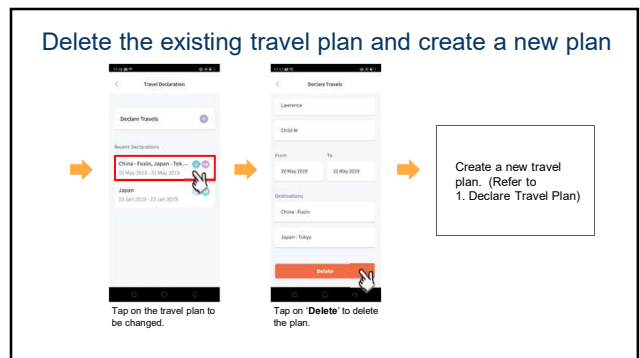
Delete the existing travel plan and create a new plan

Travel Declaration

Declare Travels

Recent Declarations

China - Fuxin, Japan - Tok...

20 May 2019 - 31 May 2019

Japan

23 Jan 2019 - 23 Jan 2019

Tap on the travel plan to be changed.

Declare Travels

Lawrence

Child W

From

To

20 May 2019

31 May 2019

Destinations

China - Fuxin

Japan - Tokyo

Delete

Tap on '**Delete**' to delete the plan.

Create a new travel plan. (Refer to 1. Declare Travel Plan)